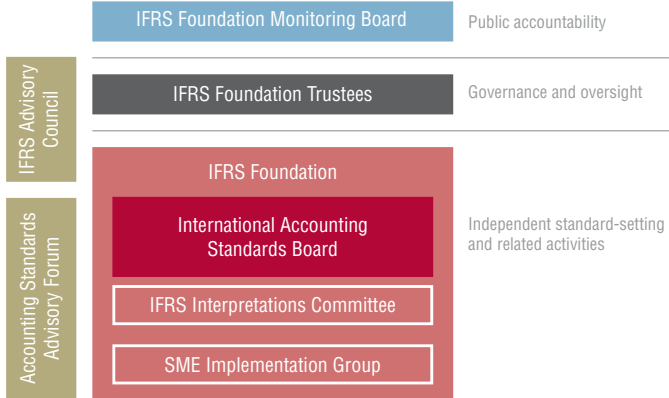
IFRS Foundation Monitoring Board

Public accountability

IFRS Advisory Council

IFRS Foundation Trustees

Governance and oversight

Accounting Standards Advisory Forum

IFRS Foundation

International Accounting Standards Board

IFRS Interpretations Committee

SME Implementation Group

Independent standard-setting and related activities